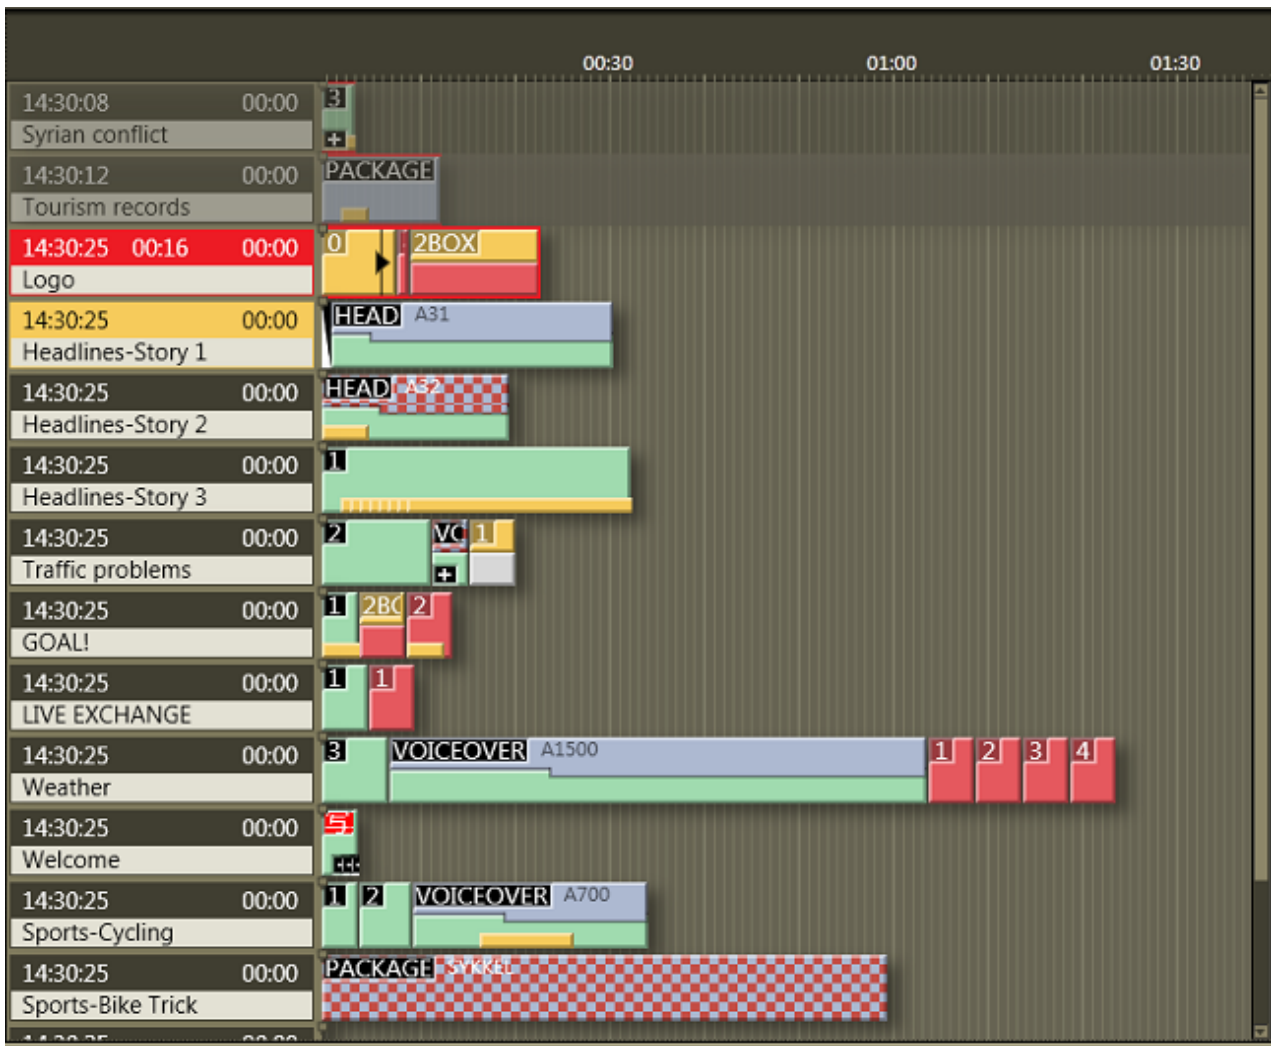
00:30 01:00 01:30

14:30:08 00:00
Syrian conflict
3

14:30:12 00:00
Tourism records
PACKAGE

14:30:25 00:16 00:00
Logo
0 2BOX

14:30:25 00:00
Headlines-Story 1
HEAD A31

14:30:25 00:00
Headlines-Story 2
HEAD A32

14:30:25 00:00
Headlines-Story 3
1

14:30:25 00:00
Traffic problems
2 VO 1

14:30:25 00:00
GOAL!
1 2BO 2

14:30:25 00:00
LIVE EXCHANGE
1 1

14:30:25 00:00
Weather
3 VOICEOVER A1500 1 2 3 4

14:30:25 00:00
Welcome
5

14:30:25 00:00
Sports-Cycling
1 2 VOICEOVER A700

14:30:25 00:00
Sports-Bike Trick
PACKAGE SYKKEL